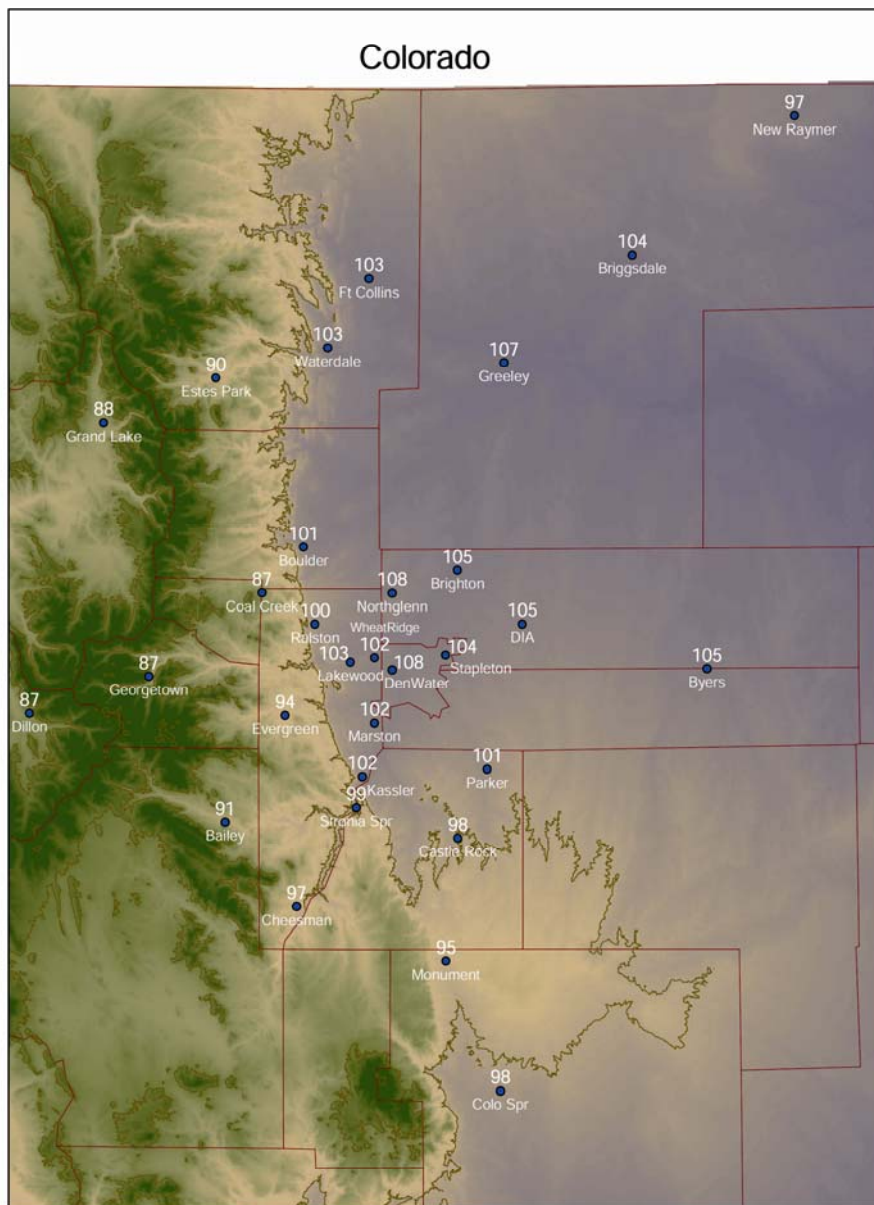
Colorado

97
New Raymer

104
Briggsdale

103
Ft Collins

103
Waterdale

107
Greeley

90
Estes Park

88
Grand Lake

101
Boulder

105
Brighton

108
Northglenn

87
Coal Creek

100
Ralston

WheatRidge

105
DIA

102

103
Lakewood

108
DenWater

104
Stapleton

105
Byers

87
Georgetown

87
Dillon

94
Evergreen

102
Marston

102
Kassler

101
Parker

99
Strontia Spr

98
Castle Rock

91
Bailey

97
Cheesman

95
Monument

98
Colo Spr